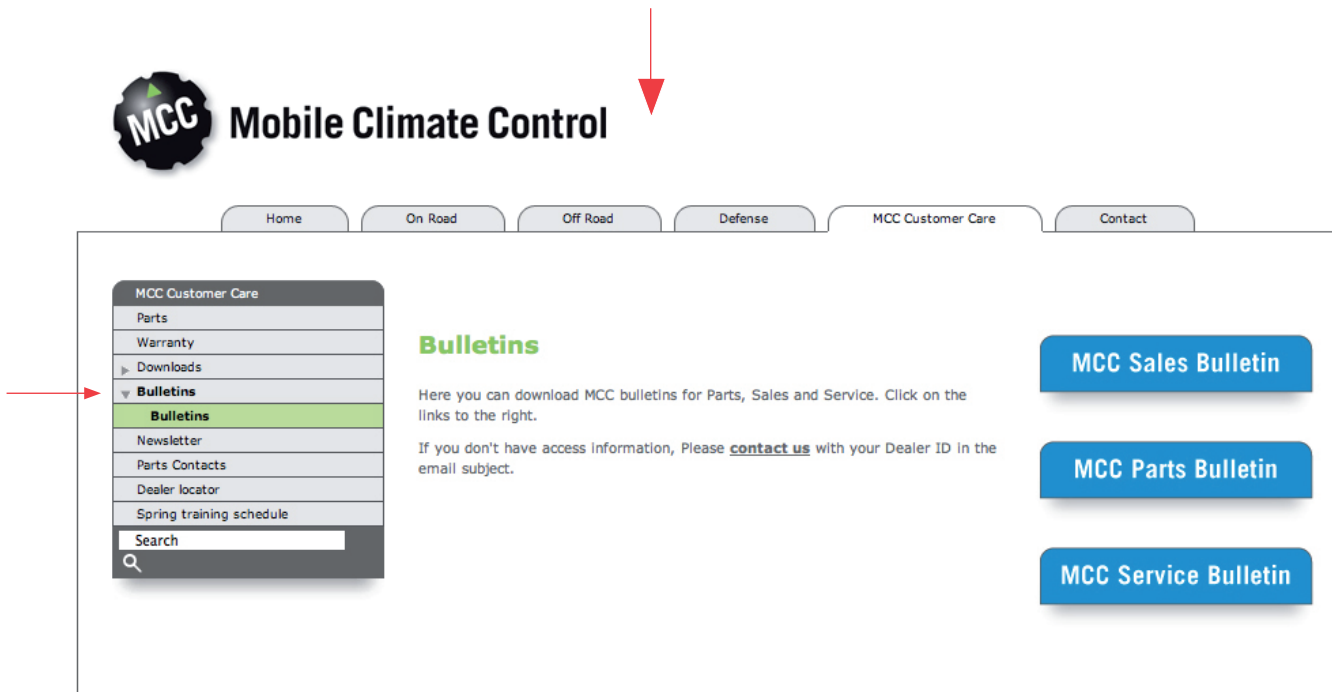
MCC Mobile Climate Control

Home
On Road
Off Road
Defense
MCC Customer Care
Contact

MCC Customer Care
Parts
Warranty
Downloads
Bulletins
Bulletins
Newsletter
Parts Contacts
Dealer locator
Spring training schedule
Search

Bulletins

Here you can download MCC bulletins for Parts, Sales and Service. Click on the links to the right.

If you don't have access information, Please contact us with your Dealer ID in the email subject.

MCC Sales Bulletin

MCC Parts Bulletin

MCC Service Bulletin